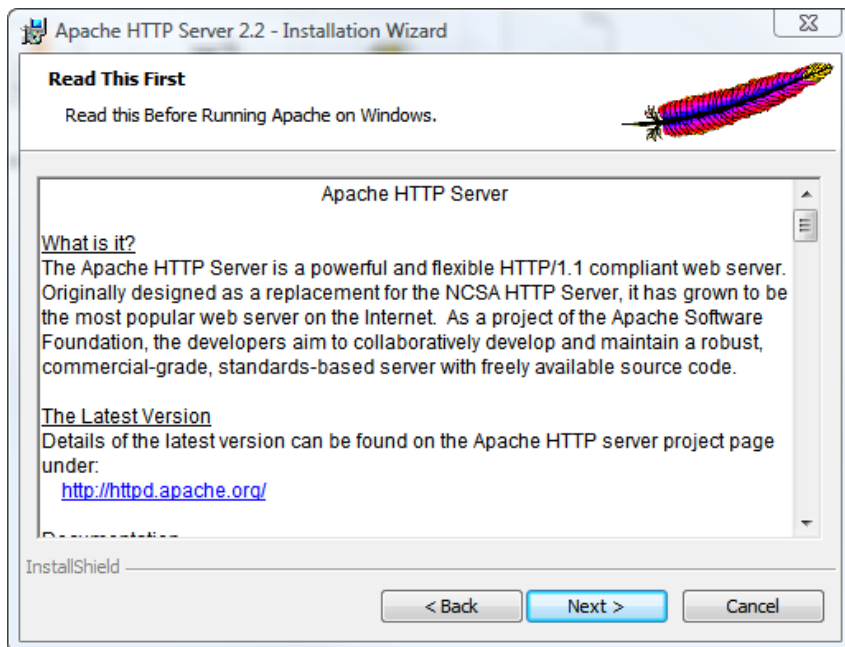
Apache HTTP Server 2.2 - Installation Wizard

Read This First

Read this Before Running Apache on Windows.

Apache HTTP Server

What is it?
The Apache HTTP Server is a powerful and flexible HTTP/1.1 compliant web server. Originally designed as a replacement for the NCSA HTTP Server, it has grown to be the most popular web server on the Internet. As a project of the Apache Software Foundation, the developers aim to collaboratively develop and maintain a robust, commercial-grade, standards-based server with freely available source code.

The Latest Version
Details of the latest version can be found on the Apache HTTP server project page under:
http://httpd.apache.org/

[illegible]

InstallShield

< Back
Next >
Cancel